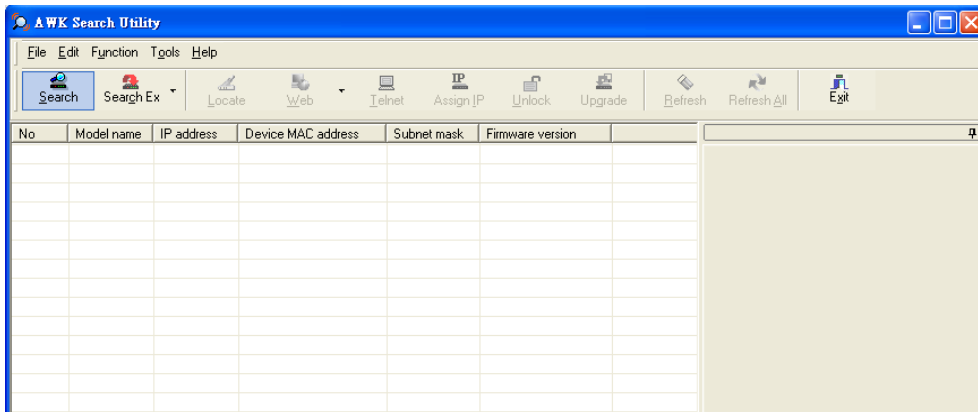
AWK Search Utility

File Edit Function Tools Help

Search Search Ex Locate Web Telnet Assign IP Unlock Upgrade Refresh Refresh All Exit

| No | Model name | IP address | Device MAC address | Subnet mask | Firmware version |
|---|---|---|---|---|---|